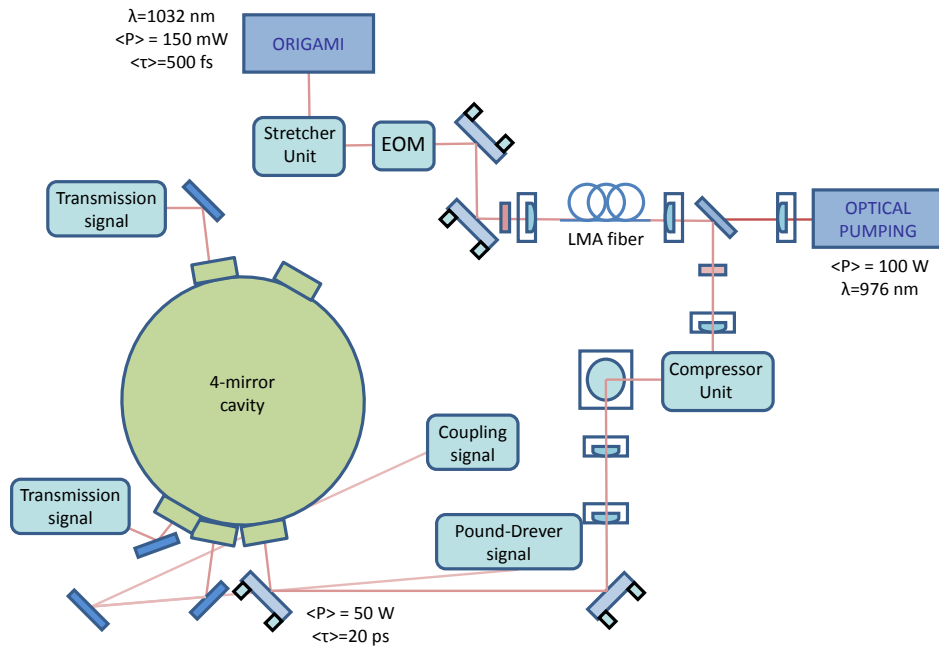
λ=1032 nm
<P> = 150 mW
<τ>=500 fs

ORIGAMI

Stretcher Unit

EOM

Transmission signal

LMA fiber

OPTICAL PUMPING

<P> = 100 W
λ=976 nm

4-mirror cavity

Compressor Unit

Coupling signal

Transmission signal

Pound-Drever signal

<P> = 50 W
<τ>=20 ps